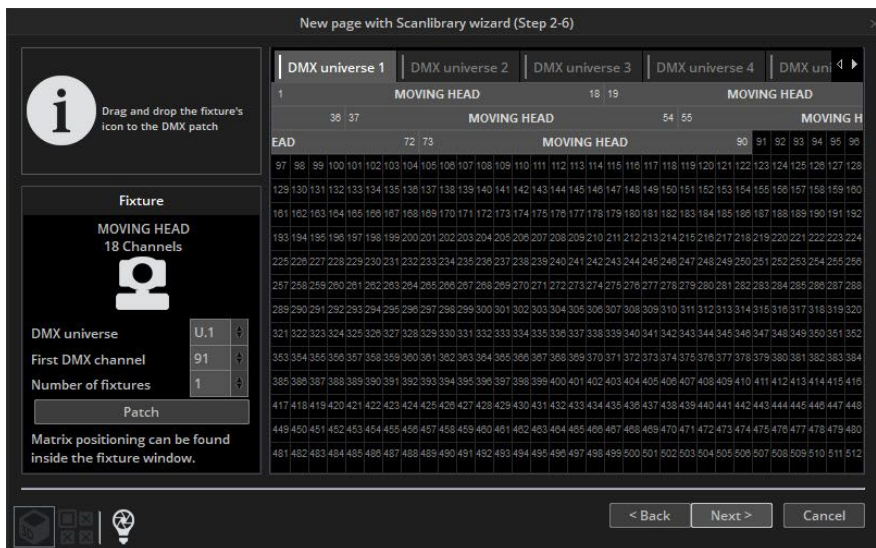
New page with Scanlibrary wizard (Step 2-6)

Drag and drop the fixture's icon to the DMX patch

Fixture

MOVING HEAD
18 Channels

DMX universe U.1
First DMX channel 91
Number of fixtures 1

Patch

Matrix positioning can be found inside the fixture window.

DMX universe 1 | DMX universe 2 | DMX universe 3 | DMX universe 4 | DMX uni

| 1 | MOVING HEAD | 18 | 19 | MOVING HEAD |
|---|---|---|---|---|

| 36 | 37 | MOVING HEAD | 54 | 55 | MOVING H |
|---|---|---|---|---|---|

| EAD | 72 | 73 | MOVING HEAD | 90 | 91 | 92 | 93 | 94 | 95 | 96 |
|---|---|---|---|---|---|---|---|---|---|---|

97 98 99 100 101 102 103 104 105 106 107 108 109 110 111 112 113 114 115 116 117 118 119 120 121 122 123 124 125 126 127 128
129 130 131 132 133 134 135 136 137 138 139 140 141 142 143 144 145 146 147 148 149 150 151 152 153 154 155 156 157 158 159 160
161 162 163 164 165 166 167 168 169 170 171 172 173 174 175 176 177 178 179 180 181 182 183 184 185 186 187 188 189 190 191 192
193 194 195 196 197 198 199 200 201 202 203 204 205 206 207 208 209 210 211 212 213 214 215 216 217 218 219 220 221 222 223 224
225 226 227 228 229 230 231 232 233 234 235 236 237 238 239 240 241 242 243 244 245 246 247 248 249 250 251 252 253 254 255 256
257 258 259 260 261 262 263 264 265 266 267 268 269 270 271 272 273 274 275 276 277 278 279 280 281 282 283 284 285 286 287 288
289 290 291 292 293 294 295 296 297 298 299 300 301 302 303 304 305 306 307 308 309 310 311 312 313 314 315 316 317 318 319 320
321 322 323 324 325 326 327 328 329 330 331 332 333 334 335 336 337 338 339 340 341 342 343 344 345 346 347 348 349 350 351 352
353 354 355 356 357 358 359 360 361 362 363 364 365 366 367 368 369 370 371 372 373 374 375 376 377 378 379 380 381 382 383 384
385 386 387 388 389 390 391 392 393 394 395 396 397 398 399 400 401 402 403 404 405 406 407 408 409 410 411 412 413 414 415 416
417 418 419 420 421 422 423 424 425 426 427 428 429 430 431 432 433 434 435 436 437 438 439 440 441 442 443 444 445 446 447 448
449 450 451 452 453 454 455 456 457 458 459 460 461 462 463 464 465 466 467 468 469 470 471 472 473 474 475 476 477 478 479 480
481 482 483 484 485 486 487 488 489 490 491 492 493 494 495 496 497 498 499 500 501 502 503 504 505 506 507 508 509 510 511 512

< Back | Next > | Cancel